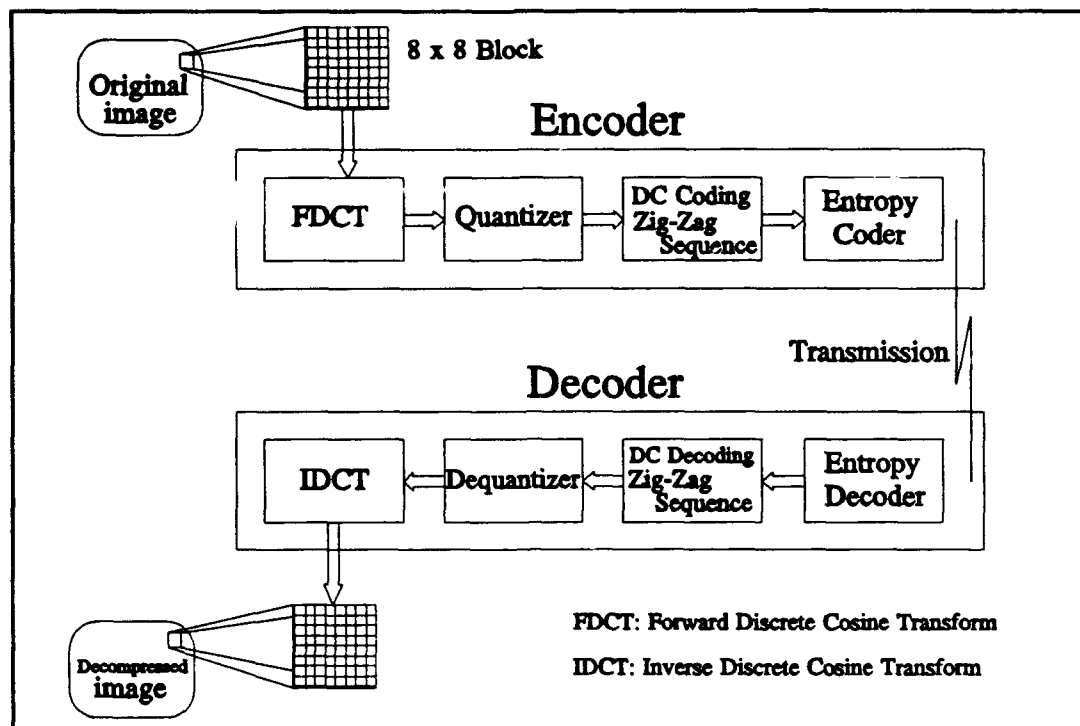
Original image

8 x 8 Block

Encoder

FDCT

Quantizer

DC Coding Zig-Zag Sequence

Entropy Coder

Transmission

Decoder

IDCT

Dequantizer

DC Decoding Zig-Zag Sequence

Entropy Decoder

Decompressed image

FDCT: Forward Discrete Cosine Transform

IDCT: Inverse Discrete Cosine Transform